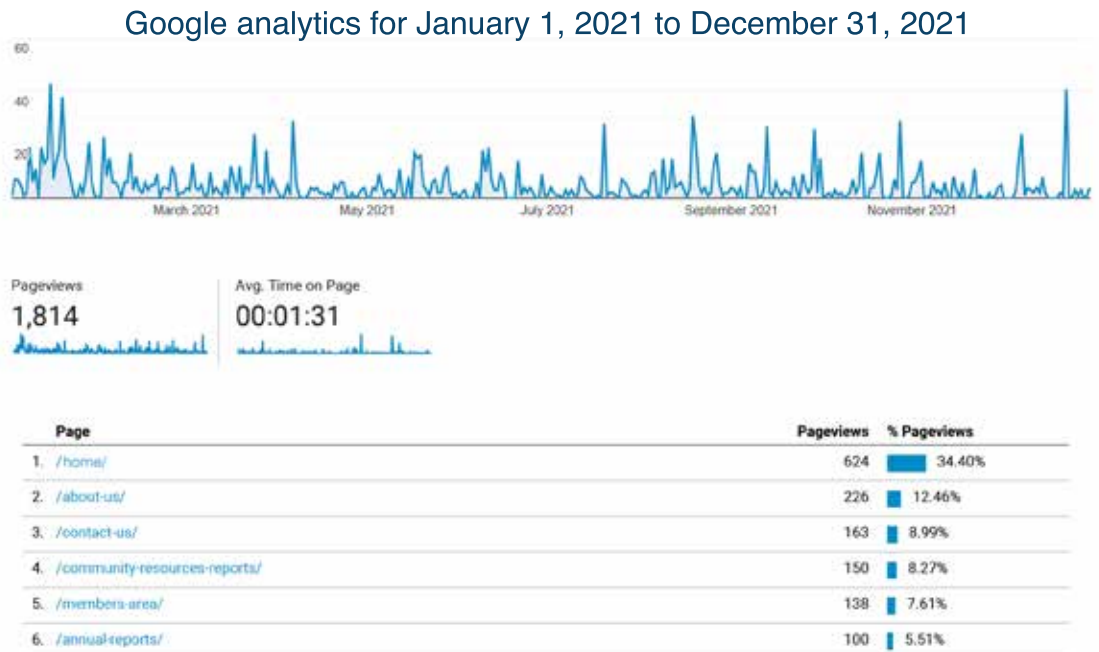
Google analytics for January 1, 2021 to December 31, 2021

60
40
20

March 2021 May 2021 July 2021 September 2021 November 2021

Pageviews
1,814

Avg. Time on Page
00:01:31

| | Page | Pageviews | % Pageviews |
|---|---|---|---|
| 1. | /home/ | 624 | 34.40% |
| 2. | /about-us/ | 226 | 12.46% |
| 3. | /contact-us/ | 163 | 8.99% |
| 4. | /community-resources-reports/ | 150 | 8.27% |
| 5. | /members-area/ | 138 | 7.61% |
| 6. | /annual-reports/ | 100 | 5.51% |